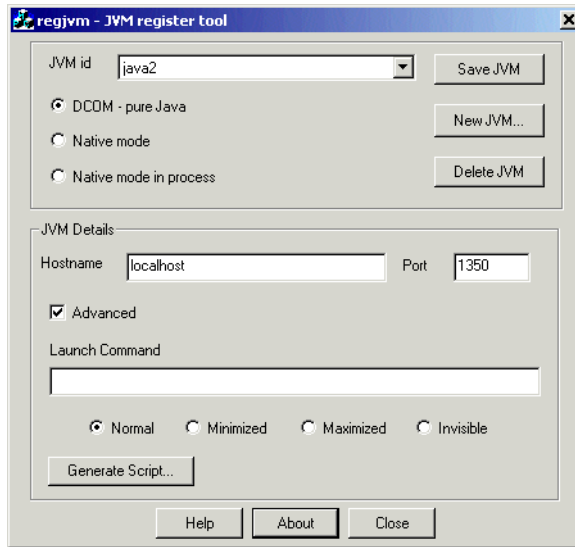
regjvm - JVM register tool

JVM id java2

Save JVM

DCOM - pure Java

Native mode

Native mode in process

New JVM...

Delete JVM

JVM Details

Hostname localhost

Port 1350

Advanced

Launch Command

Normal

Minimized

Maximized

Invisible

Generate Script...

Help

About

Close